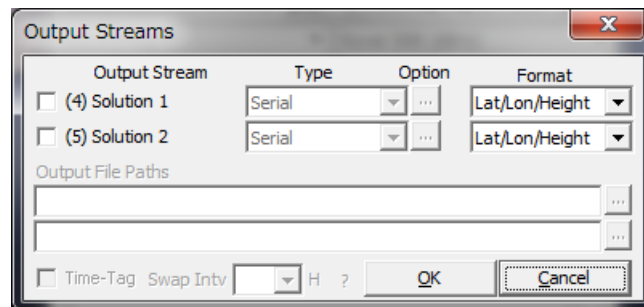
Output Streams

| Output Stream | Type | Option | Format |
|---|---|---|---|
| (4) Solution 1 | Serial | ... | Lat/Lon/Height |
| (5) Solution 2 | Serial | ... | Lat/Lon/Height |

Output File Paths

...

...

Time-Tag Swap Intv H ?

OK

Cancel